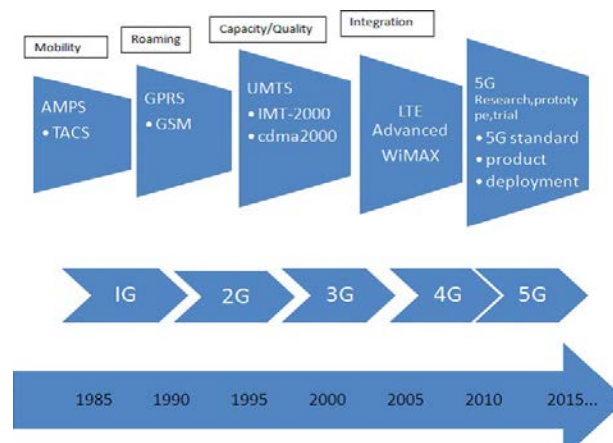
Mobility

AMPS
• TACS

Roaming

GPRS
• GSM

Capacity/Quality

UMTS
• IMT-2000
• cdma2000

Integration

LTE Advanced WiMAX

5G
Research,prototype,trial
• 5G standard
• product
• deployment

IG

2G

3G

4G

5G

1985

1990

1995

2000

2005

2010

2015...